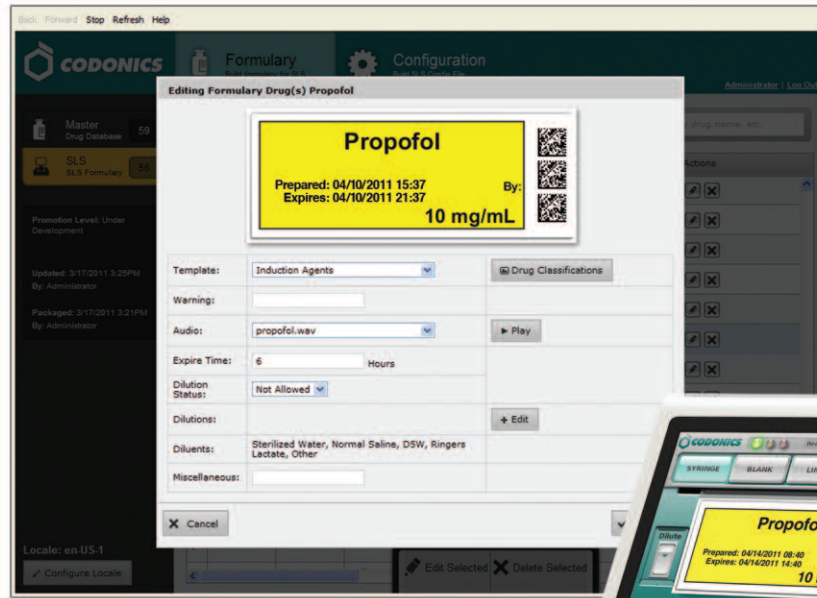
Back Forward Stop Refresh Help

CODONICS

Formulary

Configuration

Build SLS Config File

Administrator | Log Ou

Master
Drug Database 59

SLS
SLS Formulary 56

Promotion Level: Under Development

Updated: 3/17/2011 3:25PM
By: Administrator

Packaged: 3/17/2011 3:21PM
By: Administrator

Locale: en-US-1

Configure Locale

drug name, etc.

Actions

Editing Formulary Drug(s) Propofol

Propofol

Prepared: 04/10/2011 15:37
Expires: 04/10/2011 21:37
By:
10 mg/mL

| Template: | Induction Agents | Drug Classifications |
|---|---|---|
| Warning: | | |
| Audio: | propofol.wav | ► Play |
| Expire Time: | 6 Hours | |
| Dilution Status: | Not Allowed | |
| Dilutions: | | + Edit |
| Diluents: | Sterilized Water, Normal Saline, D5W, Ringers Lactate, Other | |
| Miscellaneous: | | |

Cancel

Edit Selected Delete Selected

CODONICS

SYRINGE BLANK LIN

Dilute

Propofo

Prepared: 04/14/2011 08:40
Expires: 04/14/2011 14:40
10